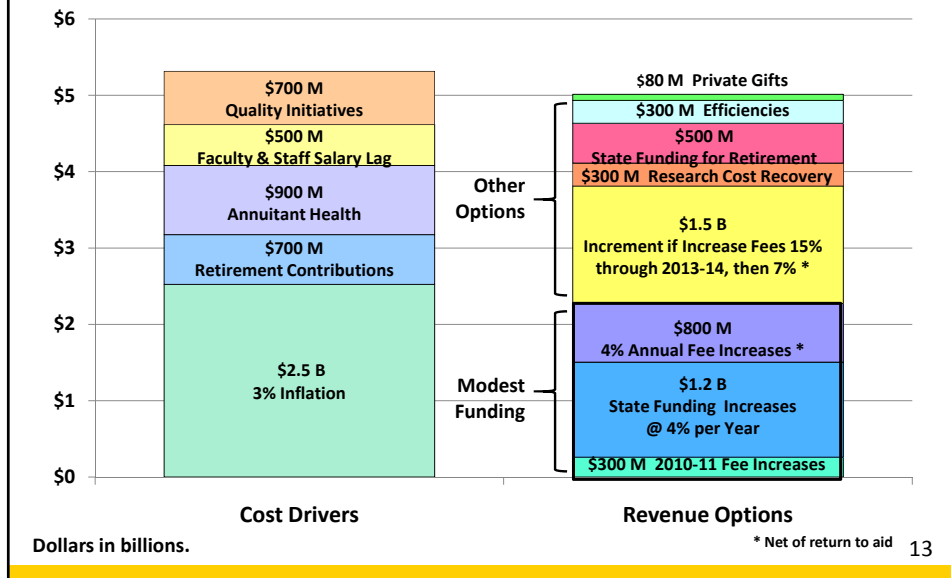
$6
$5
$4
$3
$2
$1
$0

$700 M
Quality Initiatives

$500 M
Faculty & Staff Salary Lag

$900 M
Annuitant Health

$700 M
Retirement Contributions

$2.5 B
3% Inflation

$80 M Private Gifts

$300 M Efficiencies

$500 M
State Funding for Retirement

$300 M Research Cost Recovery

$1.5 B
Increment if Increase Fees 15% through 2013-14, then 7% *

$800 M
4% Annual Fee Increases *

$1.2 B
State Funding Increases @ 4% per Year

$300 M 2010-11 Fee Increases

Other Options

Modest Funding

Cost Drivers

Revenue Options

Dollars in billions.

* Net of return to aid

13